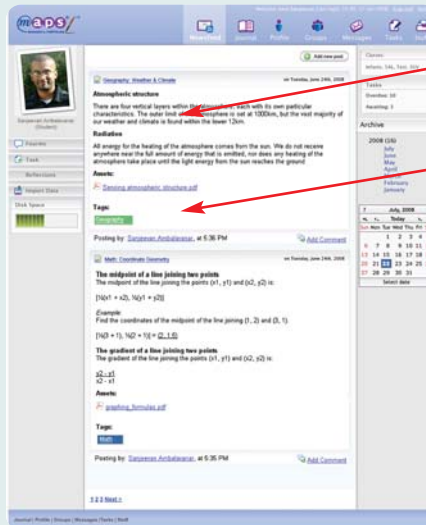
maps

Welcome Jano Sanjeevan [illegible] | Log out

Newsfeed | Journal | Profile | Groups | Messages | Tasks

Sanjeevan Ambalavanar (Student)

Forums

Task

Reflections

Import Data

Disk Space

Add new post

Geography: Weather & Climate

on Tuesday, June 24th, 2008

Atmospheric structure

There are four vertical layers within the atmosphere, each with its own particular characteristics. The outer limit of the atmosphere is set at 1000km, but the vast majority of our weather and climate is found within the lower 12km.

Radiation

All energy for the heating of the atmosphere comes from the sun. We do not receive anywhere near the full amount of energy that is emitted, nor does any heating of the atmosphere take place until the light energy from the sun reaches the ground

Assets:

Sensing atmospheric structure.pdf

Tags:

Geography

Posting by Sanjeevan Ambalavanar at 5:36 PM

Add Comment

Math: Coordinate Geometry

on Tuesday, June 24th, 2008

The midpoint of a line joining two points

The midpoint of the line joining the points (x1, y1) and (x2, y2) is:

[½(x1 + x2), ½(y1 + y2)]

Example

Find the coordinates of the midpoint of the line joining (1, 2) and (3, 1).

[½(3 + 1), ½(2 + 1)] = (2, 1.5)

The gradient of a line joining two points

The gradient of the line joining the points (x1, y1) and (x2, y2) is:

y2 - y1
x2 - x1

Assets:

graphing_formulas.pdf

Tags:

Math

Posting by Sanjeevan Ambalavanar at 5:35 PM

Add Comment

1 2 3 Next >

Classes

Tasks

Overdue: 10

Awaiting: 3

Archive

2008 (16)

July

June

May

April

February

January

July, 2008

Today

Sun Mon Tue Wed Thu Fri Sat

1 2 3 4

6 7 8 9 10 11

13 14 15 16 17 18

20 21 22 23 24 25

27 28 29 30 31

Select date

Journal | Profile | Groups | Messages | Tasks | Stuff